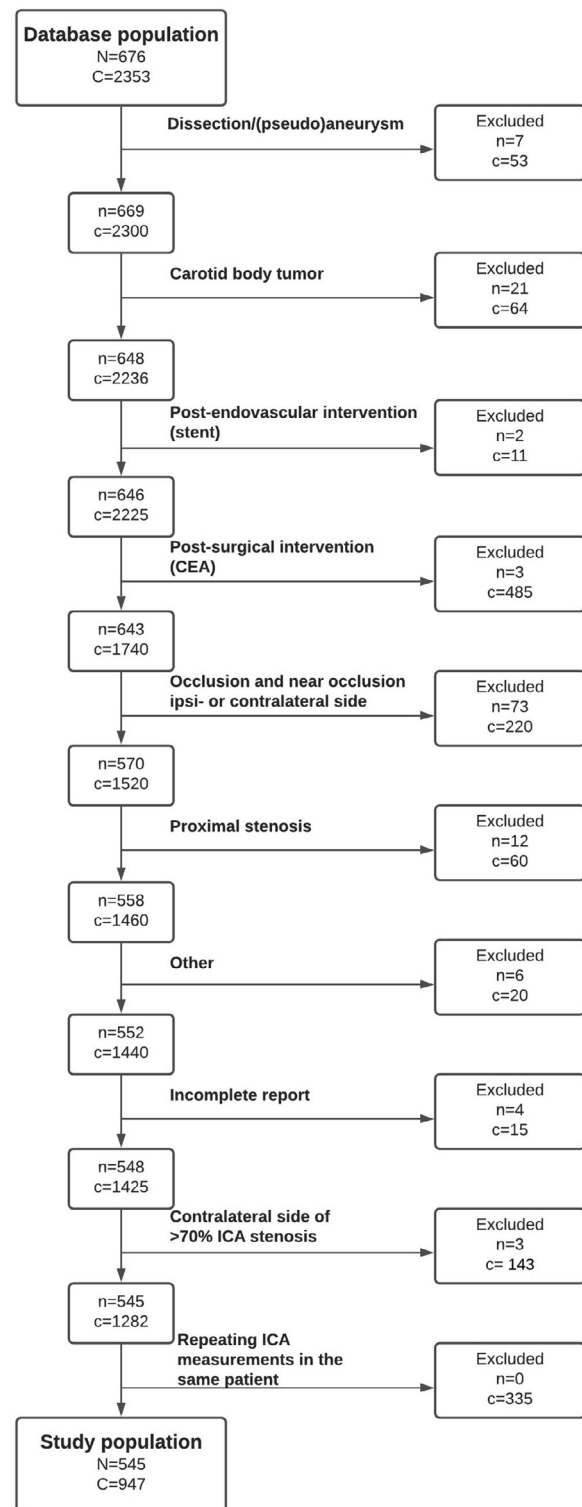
Database population
N=676
C=2353

Dissection/(pseudo)aneurysm

Excluded
n=7
c=53

n=669
c=2300

Carotid body tumor

Excluded
n=21
c=64

n=648
c=2236

Post-endovascular intervention (stent)

Excluded
n=2
c=11

n=646
c=2225

Post-surgical intervention (CEA)

Excluded
n=3
c=485

n=643
c=1740

Occlusion and near occlusion ipsi- or contralateral side

Excluded
n=73
c=220

n=570
c=1520

Proximal stenosis

Excluded
n=12
c=60

n=558
c=1460

Other

Excluded
n=6
c=20

n=552
c=1440

Incomplete report

Excluded
n=4
c=15

n=548
c=1425

Contralateral side of >70% ICA stenosis

Excluded
n=3
c= 143

n=545
c=1282

Repeating ICA measurements in the same patient

Excluded
n=0
c=335

Study population
N=545
C=947